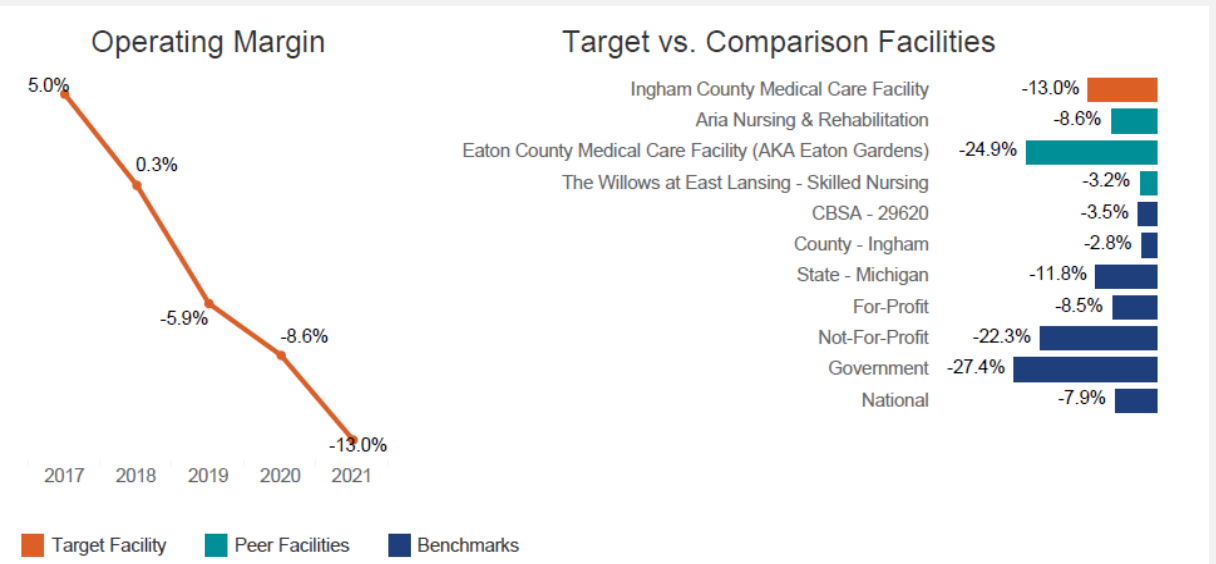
Operating Margin

5.0%
0.3%
-5.9%
-8.6%
-13.0%

2017 2018 2019 2020 2021

Target vs. Comparison Facilities

| Facility | Value |
|---|---|
| Ingham County Medical Care Facility | -13.0% |
| Aria Nursing & Rehabilitation | -8.6% |
| Eaton County Medical Care Facility (AKA Eaton Gardens) | -24.9% |
| The Willows at East Lansing - Skilled Nursing | -3.2% |
| CBSA - 29620 | -3.5% |
| County - Ingham | -2.8% |
| State - Michigan | -11.8% |
| For-Profit | -8.5% |
| Not-For-Profit | -22.3% |
| Government | -27.4% |
| National | -7.9% |

Target Facility
Peer Facilities
Benchmarks